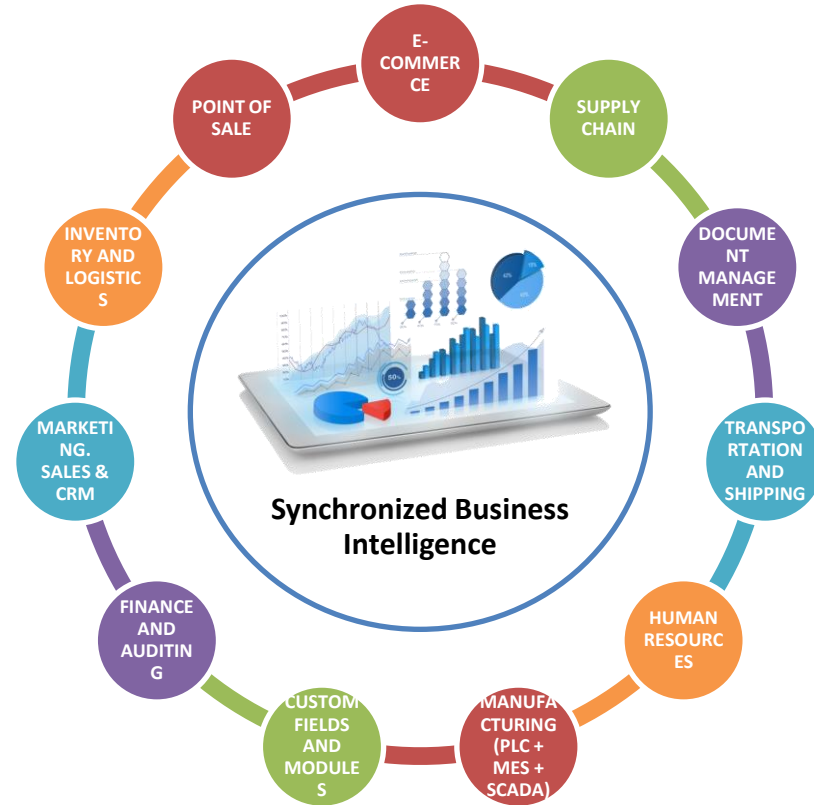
E-COMMERCE

SUPPLY CHAIN

DOCUMENT MANAGEMENT

TRANSPORTATION AND SHIPPING

HUMAN RESOURCES

MANUFACTURING (PLC + MES + SCADA)

CUSTOM FIELDS AND MODULES

FINANCE AND AUDITING

MARKETING. SALES & CRM

INVENTORY AND LOGISTICS

POINT OF SALE

50%

Synchronized Business Intelligence